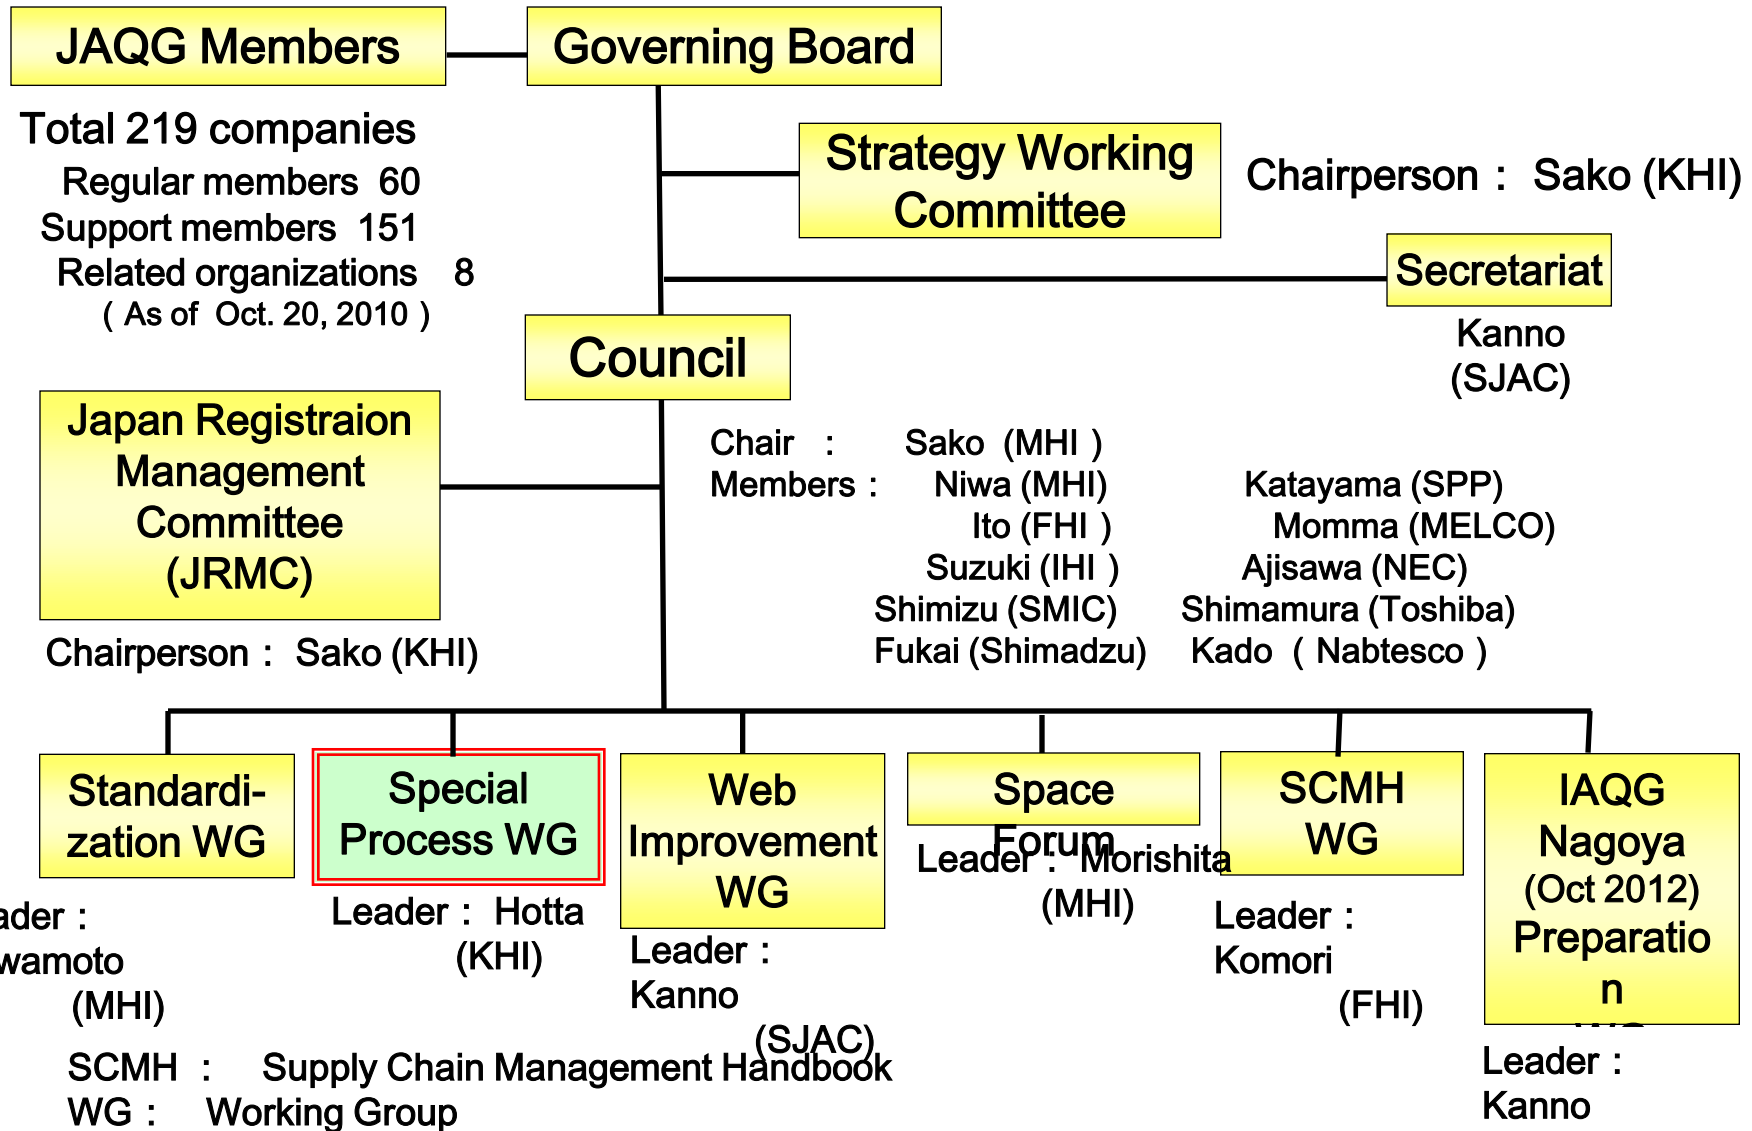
JAQG Members

Governing Board

Total 219 companies
Regular members 60
Support members 151
Related organizations 8
( As of Oct. 20, 2010 )

Strategy Working Committee

Chairperson : Sako (KHI)

Secretariat

Kanno (SJAC)

Council

Japan Registraion Management Committee (JRMC)

Chairperson : Sako (KHI)

Chair : Sako (MHI )
Members : Niwa (MHI) Katayama (SPP)
Ito (FHI ) Momma (MELCO)
Suzuki (IHI ) Ajisawa (NEC)
Shimizu (SMIC) Shimamura (Toshiba)
Fukai (Shimadzu) Kado ( Nabtesco )

Standardi-zation WG

ader :
wamoto
(MHI)

Special Process WG

Leader : Hotta
(KHI)

Web Improvement WG

Leader :
Kanno
(SJAC)

Space Forum

Leader : Morishita
(MHI)

SCMH WG

Leader :
Komori
(FHI)

IAQG Nagoya (Oct 2012) Preparation

Leader :
Kanno

SCMH : Supply Chain Management Handbook
WG : Working Group